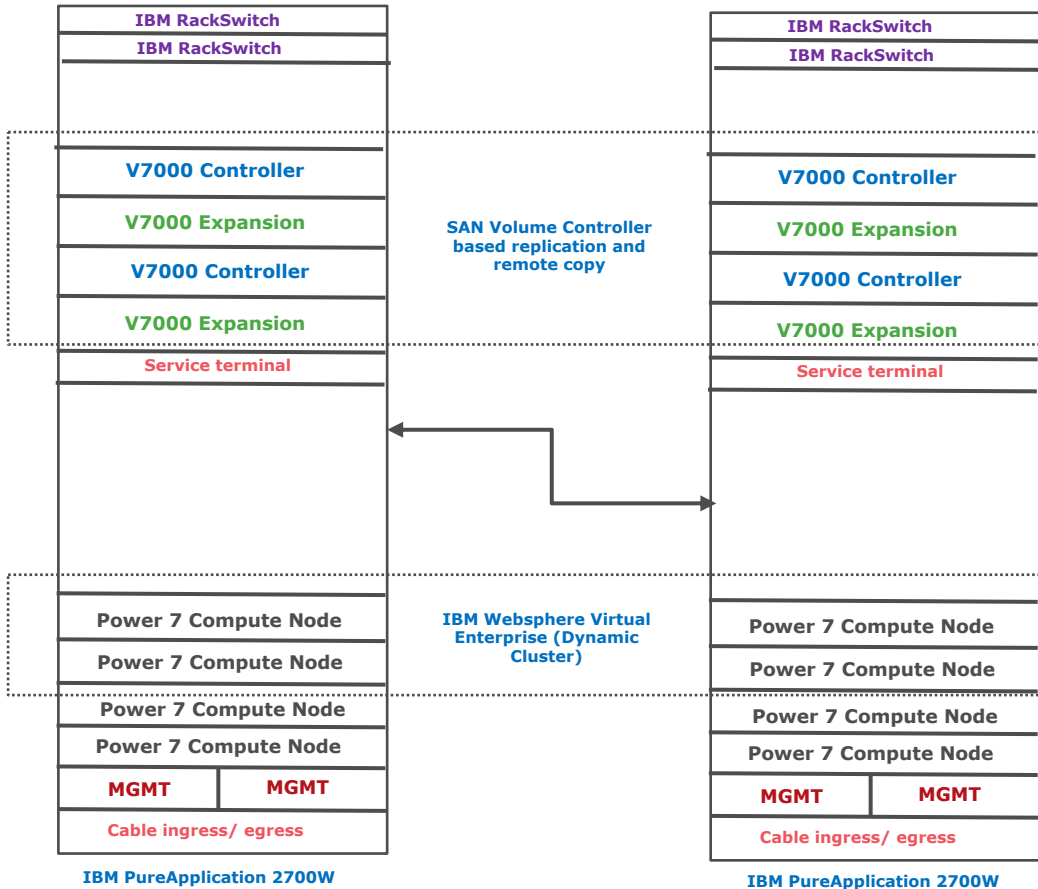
IBM RackSwitch
IBM RackSwitch
V7000 Controller
V7000 Expansion
V7000 Controller
V7000 Expansion
Service terminal
Power 7 Compute Node
Power 7 Compute Node
Power 7 Compute Node
Power 7 Compute Node
MGMT
MGMT
Cable ingress/ egress
IBM PureApplication 2700W

SAN Volume Controller based replication and remote copy

IBM Websphere Virtual Enterprise (Dynamic Cluster)

IBM RackSwitch
IBM RackSwitch
V7000 Controller
V7000 Expansion
V7000 Controller
V7000 Expansion
Service terminal
Power 7 Compute Node
Power 7 Compute Node
Power 7 Compute Node
Power 7 Compute Node
MGMT
MGMT
Cable ingress/ egress
IBM PureApplication 2700W